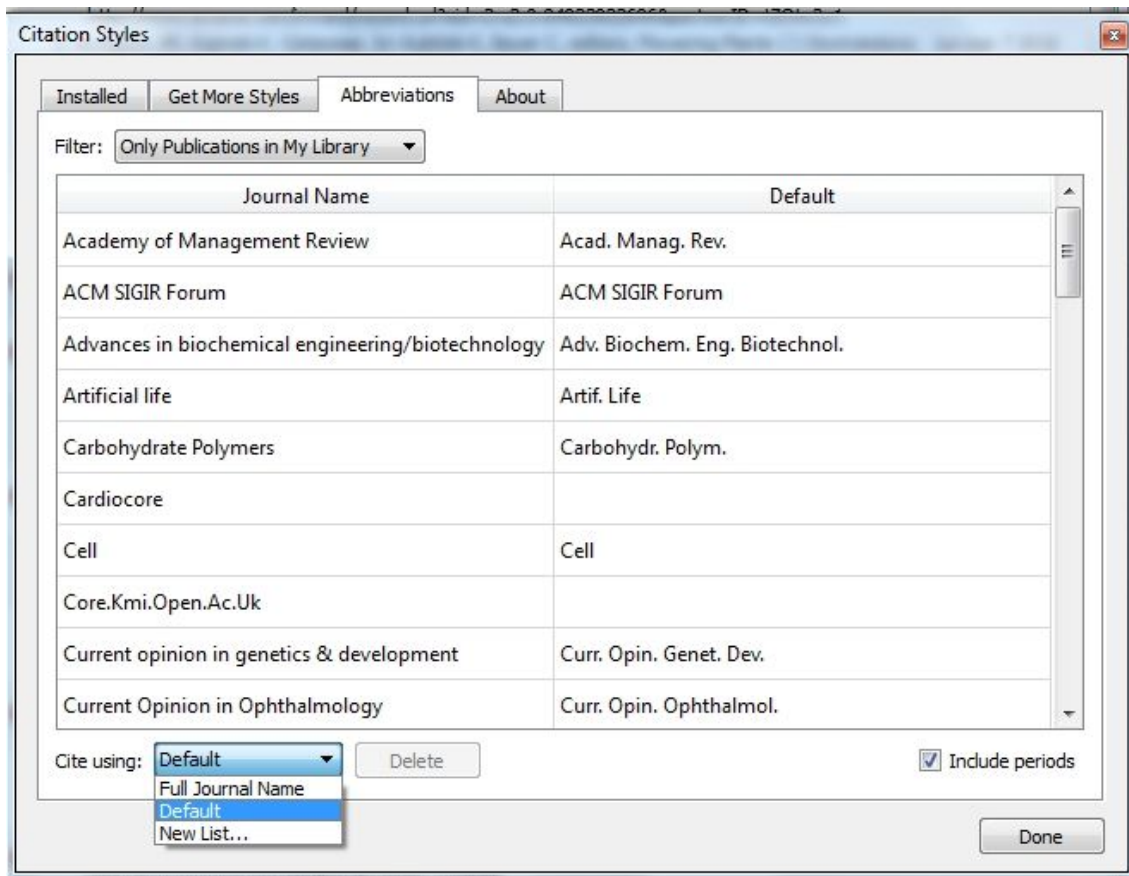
Citation Styles

Installed | Get More Styles | Abbreviations | About

Filter: Only Publications in My Library

| Journal Name | Default |
|---|---|
| Academy of Management Review | Acad. Manag. Rev. |
| ACM SIGIR Forum | ACM SIGIR Forum |
| Advances in biochemical engineering/biotechnology | Adv. Biochem. Eng. Biotechnol. |
| Artificial life | Artif. Life |
| Carbohydrate Polymers | Carbohydr. Polym. |
| Cardiocore | |
| Cell | Cell |
| Core.Kmi.Open.Ac.Uk | |
| Current opinion in genetics & development | Curr. Opin. Genet. Dev. |
| Current Opinion in Ophthalmology | Curr. Opin. Ophthalmol. |

Cite using: Default
Full Journal Name
Default
New List...

Delete

Include periods

Done